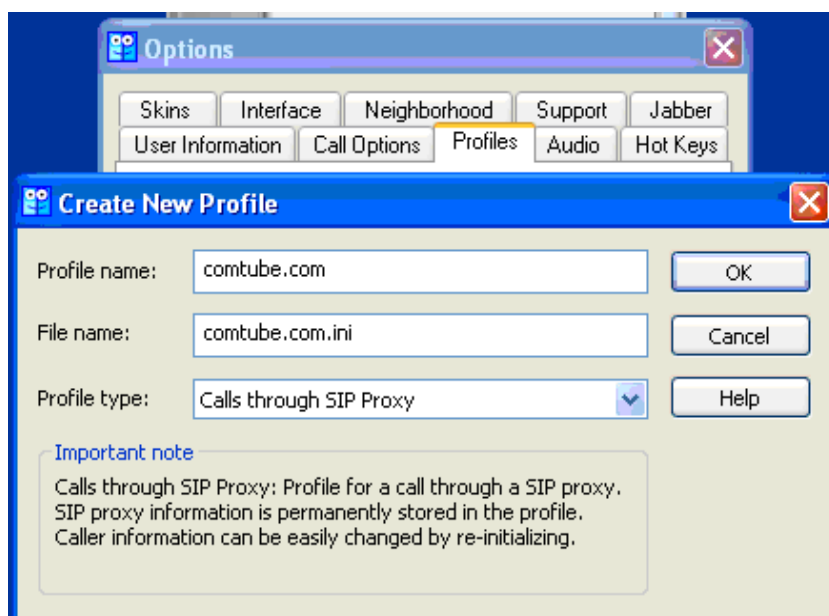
Options

Skins | Interface | Neighborhood | Support | Jabber
User Information | Call Options | Profiles | Audio | Hot Keys

Create New Profile

Profile name: comtube.com

File name: comtube.com.ini

Profile type: Calls through SIP Proxy

OK

Cancel

Help

Important note

Calls through SIP Proxy: Profile for a call through a SIP proxy. SIP proxy information is permanently stored in the profile. Caller information can be easily changed by re-initializing.